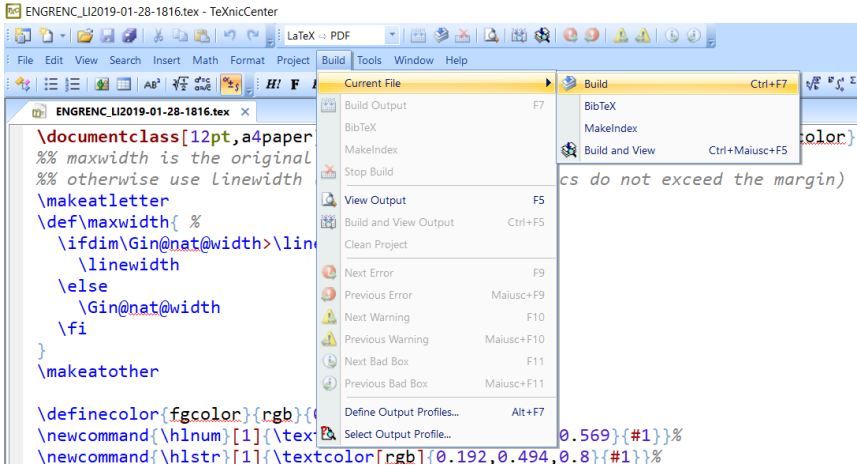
ENGRENC_LI2019-01-28-1816.tex - TeXnicCenter

LaTeX ⇒ PDF

File Edit View Search Insert Math Format Project Build Tools Window Help

ENGRENC_LI2019-01-28-1816.tex ×

\documentclass[12pt,a4paper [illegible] tcolor}
%% maxwidth is the original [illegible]
%% otherwise use linewidth ( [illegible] cs do not exceed the margin)
\makeatletter
\def\maxwidth{ %
\ifdim\Gin@nat@width>\line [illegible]
\linewidth
\else
\Gin@nat@width
\fi
}
\makeatother

\definecolor{fgcolor}{rgb}{0 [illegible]
\newcommand{\hlnum}[1]{\text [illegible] 0.569}{#1}}%
\newcommand{\hlstr}[1]{\textcolor[rgb]{0.192,0.494,0.8}{#1}}%

Current File
Build Output F7
BibTeX
MakeIndex
Stop Build
View Output F5
Build and View Output Ctrl+F5
Clean Project
Next Error F9
Previous Error Maiusc+F9
Next Warning F10
Previous Warning Maiusc+F10
Next Bad Box F11
Previous Bad Box Maiusc+F11
Define Output Profiles... Alt+F7
Select Output Profile...

Build Ctrl+F7
BibTeX
MakeIndex
Build and View Ctrl+Maiusc+F5